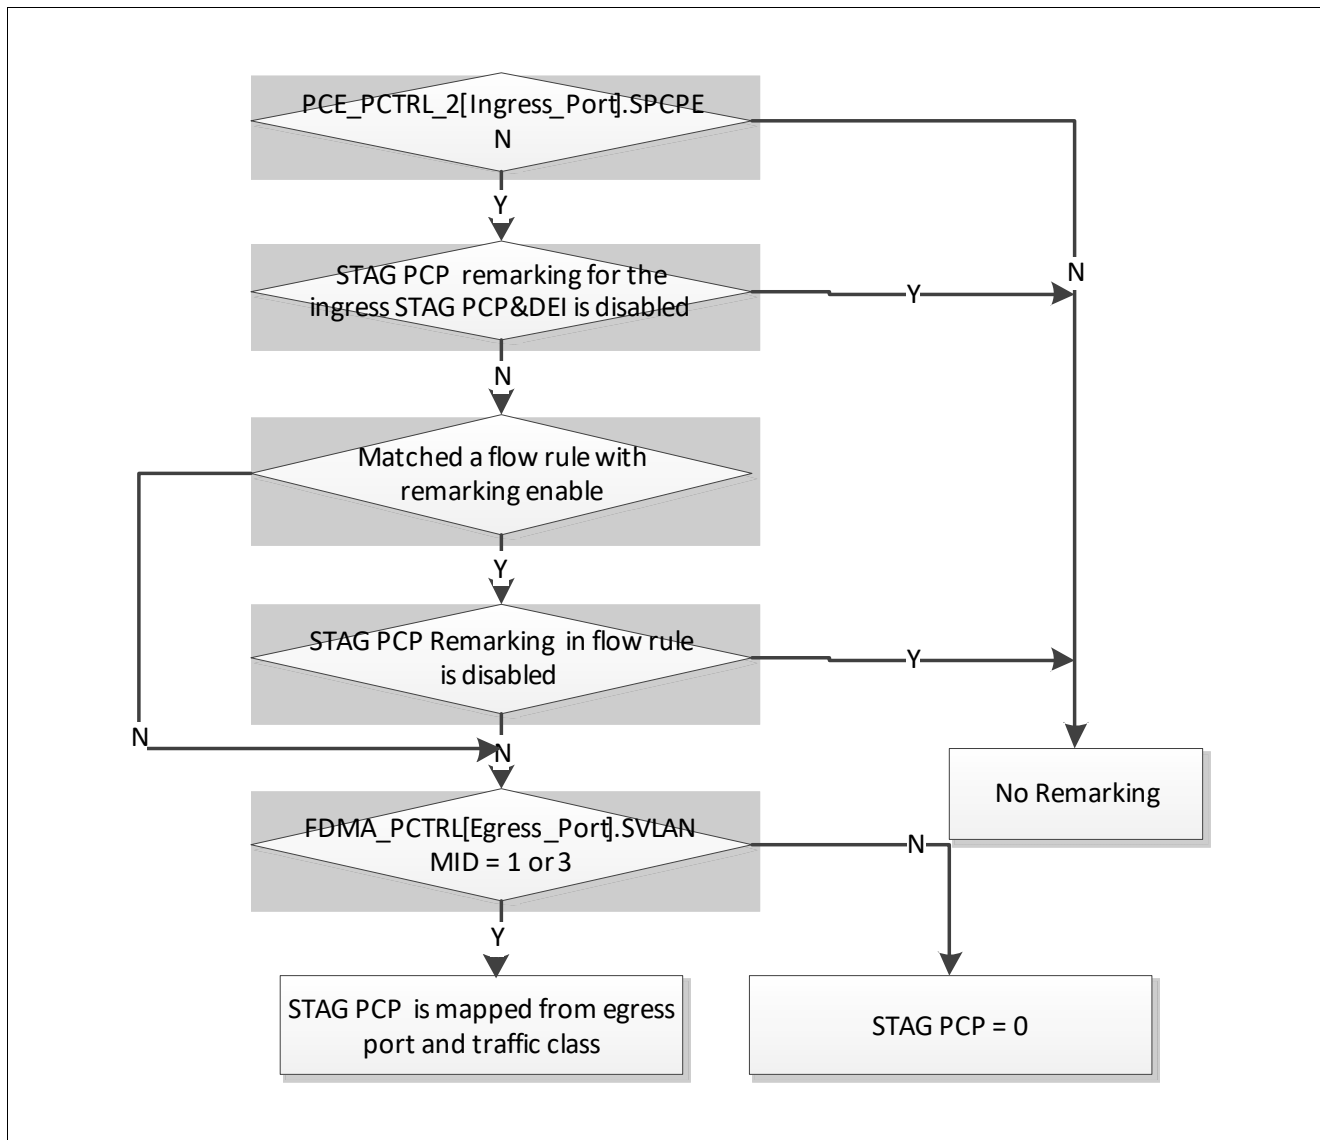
PCE_PCTRL_2[Ingress_Port].SPCPE

N

Y

N

STAG PCP remarking for the ingress STAG PCP&DEI is disabled

Y

N

Matched a flow rule with remarking enable

Y

STAG PCP Remarking in flow rule is disabled

Y

N

N

No Remarking

FDMA_PCTRL[Egress_Port].SVLAN MID = 1 or 3

N

Y

STAG PCP is mapped from egress port and traffic class

STAG PCP = 0